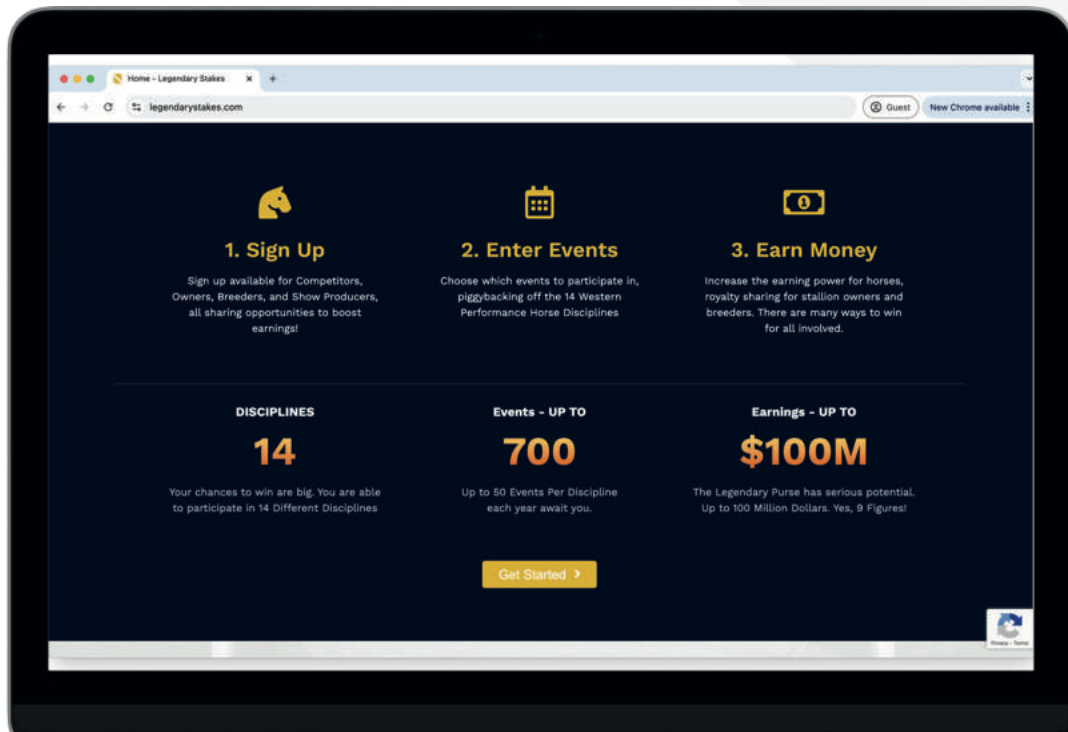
Home - Legendary Stakes ×
+
legendarystakes.com
Guest
New Chrome available

1. Sign Up

Sign up available for Competitors, Owners, Breeders, and Show Producers, all sharing opportunities to boost earnings!

2. Enter Events

Choose which events to participate in, piggybacking off the 14 Western Performance Horse Disciplines

3. Earn Money

Increase the earning power for horses, royalty sharing for stallion owners and breeders. There are many ways to win for all involved.

DISCIPLINES

14

Your chances to win are big. You are able to participate in 14 Different Disciplines

Events - UP TO

700

Up to 50 Events Per Discipline each year await you.

Earnings - UP TO

$100M

The Legendary Purse has serious potential. Up to 100 Million Dollars. Yes, 9 Figures!

Get Started ›

Privacy - Terms